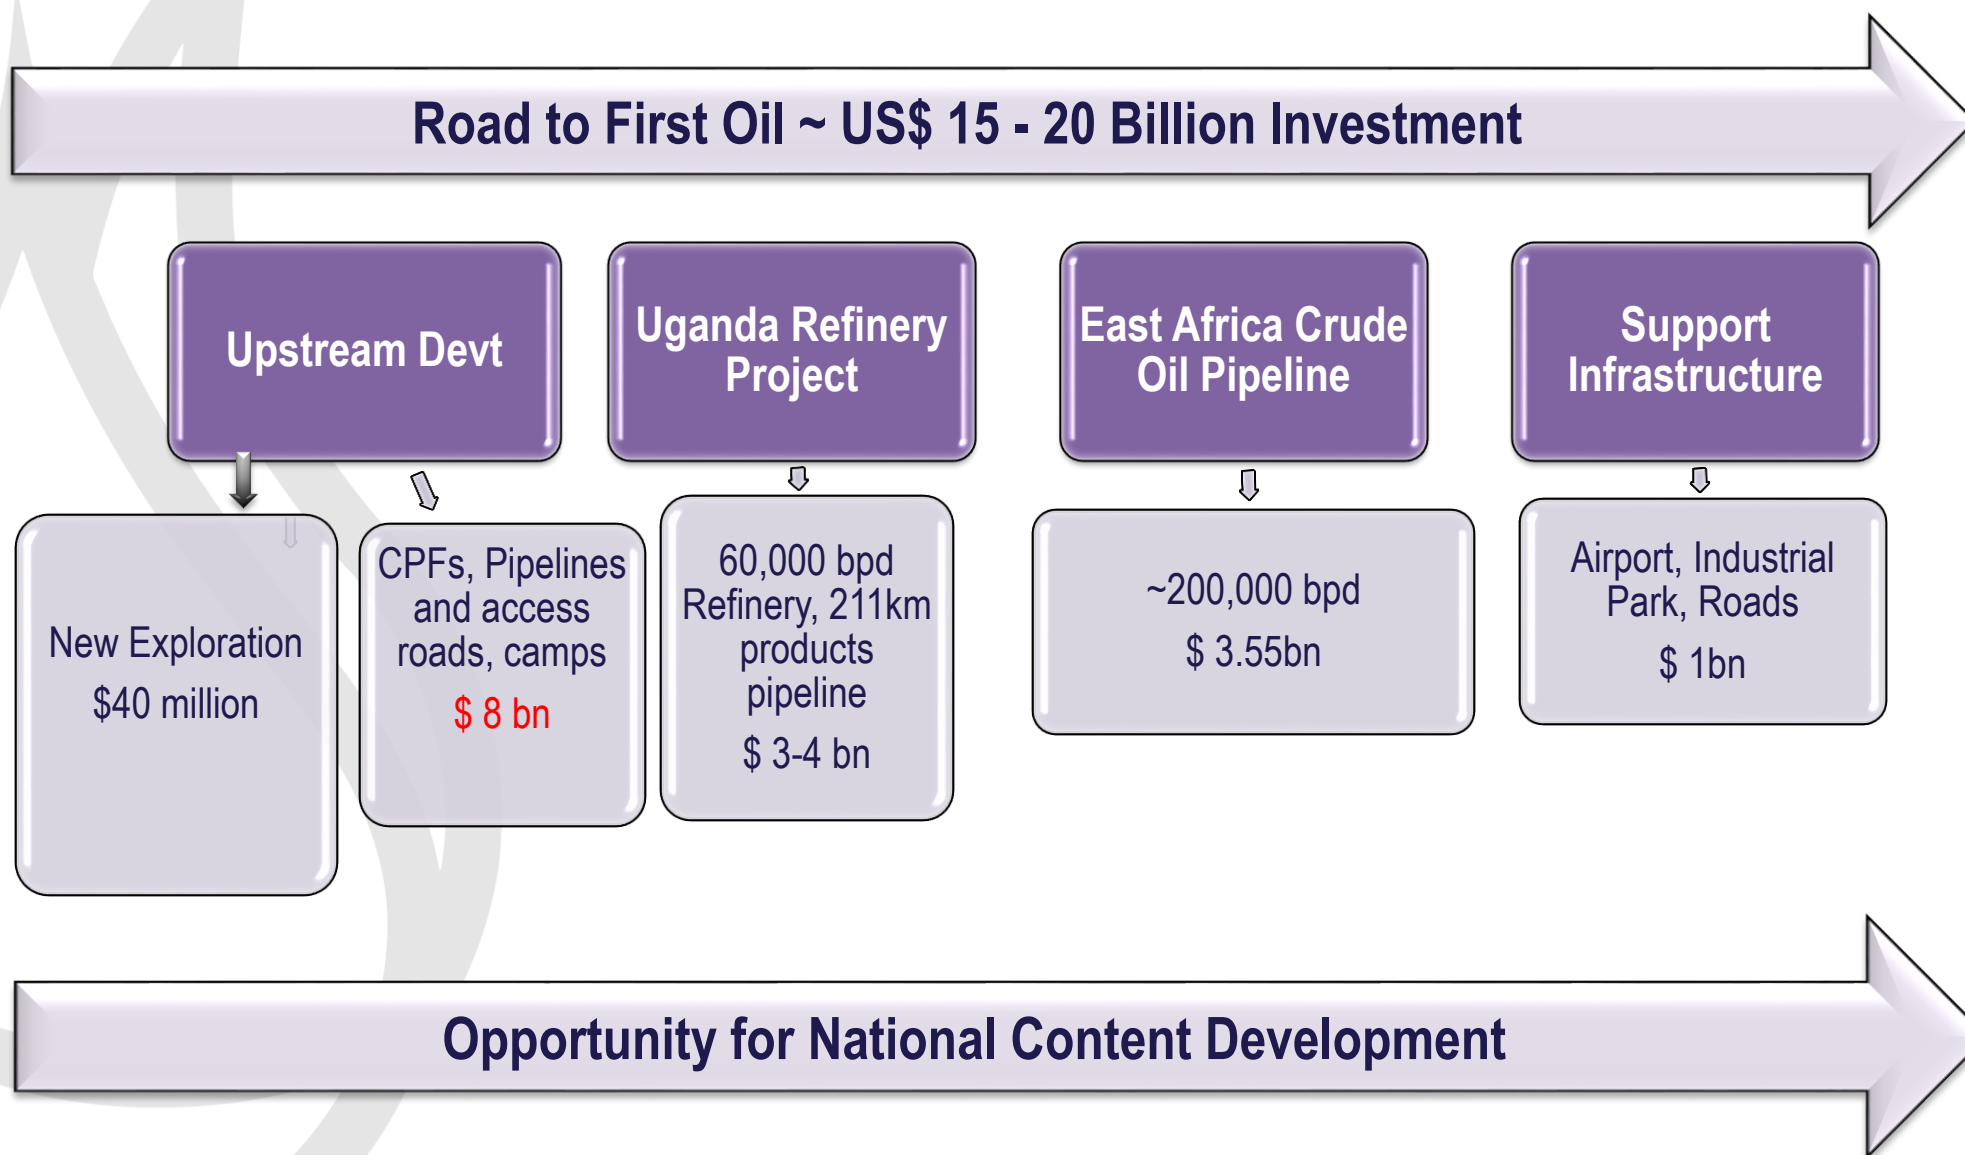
Road to First Oil ~ US$ 15 - 20 Billion Investment

Upstream Devt

Uganda Refinery Project

East Africa Crude Oil Pipeline

Support Infrastructure

New Exploration

$40 million

CPFs, Pipelines and access roads, camps

$ 8 bn

60,000 bpd Refinery, 211km products pipeline

$ 3-4 bn

~200,000 bpd

$ 3.55bn

Airport, Industrial Park, Roads

$ 1bn

Opportunity for National Content Development